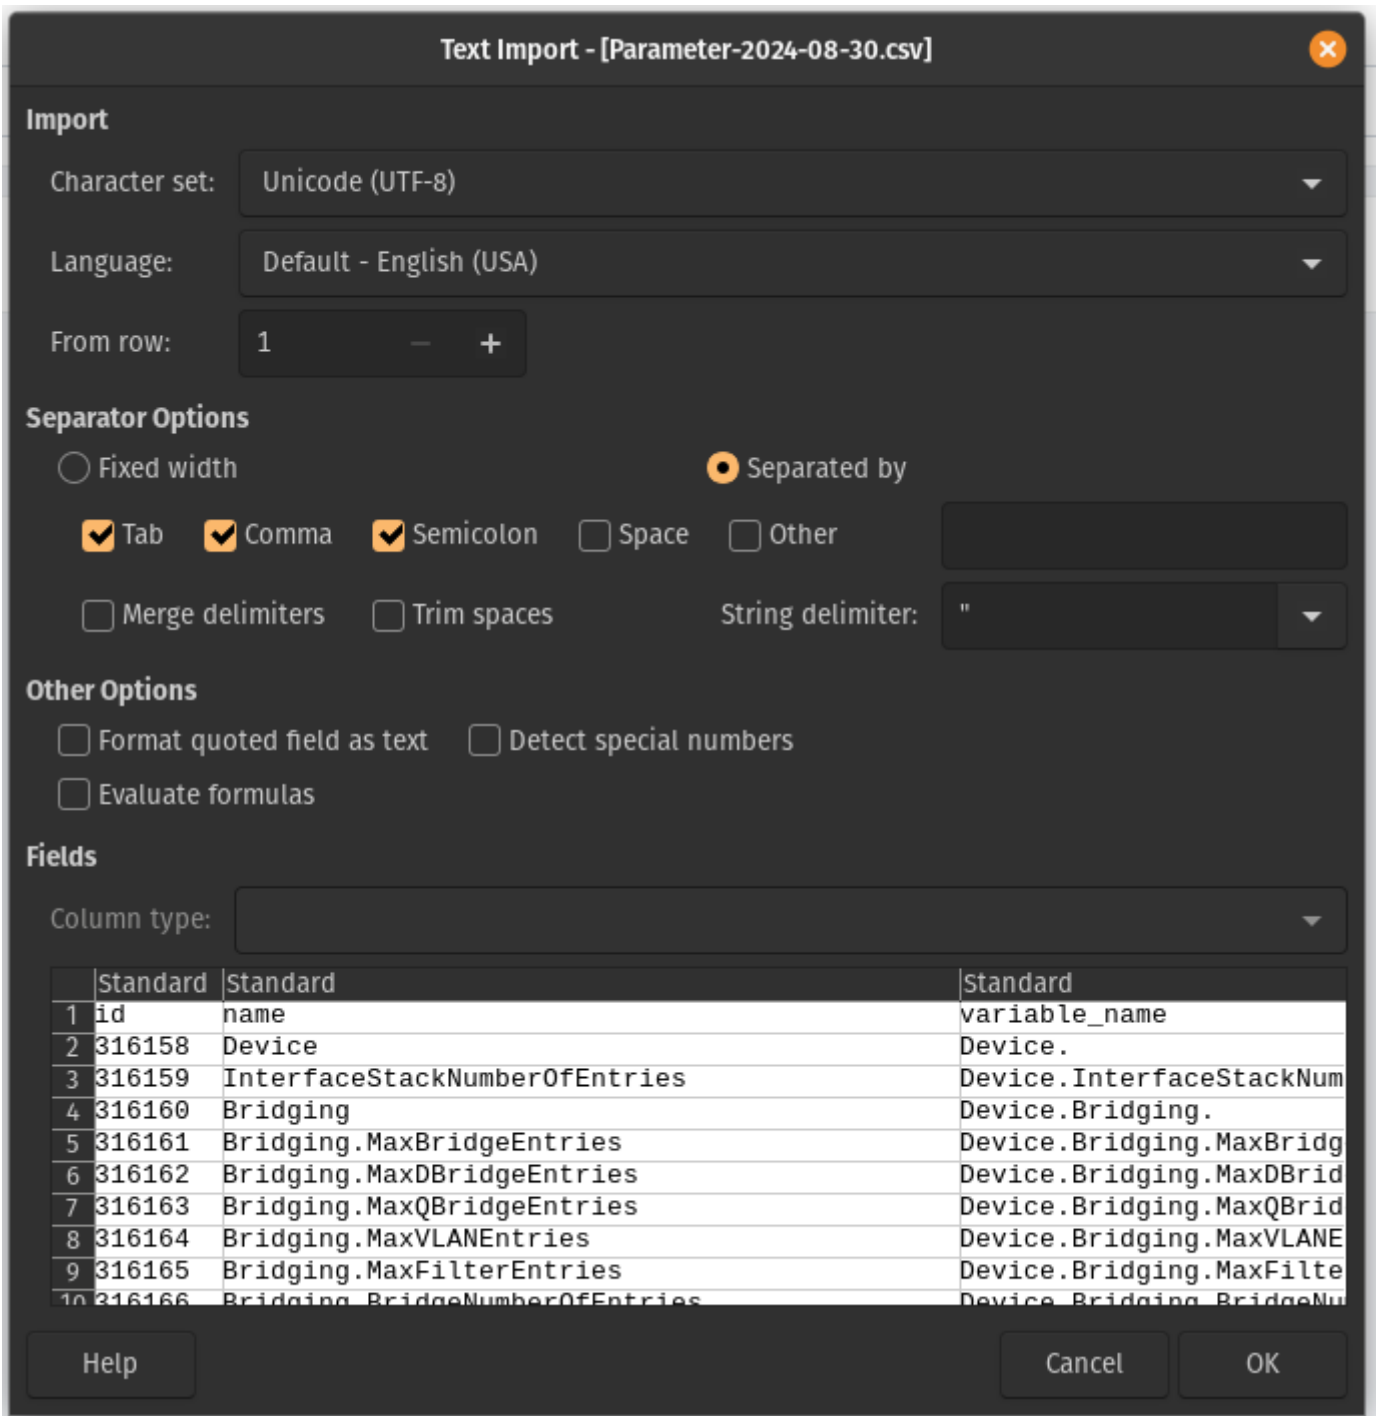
Text Import - [Parameter-2024-08-30.csv]

Import

Character set: Unicode (UTF-8)

Language: Default - English (USA)

From row: 1 − +

Separator Options

Fixed width

Separated by

Tab Comma Semicolon Space Other

Merge delimiters Trim spaces String delimiter: "

Other Options

Format quoted field as text Detect special numbers

Evaluate formulas

Fields

Column type:

| | Standard | Standard | Standard |
|---|---|---|---|
| 1 | id | name | variable_name |
| 2 | 316158 | Device | Device. |
| 3 | 316159 | InterfaceStackNumberOfEntries | Device.InterfaceStackNum |
| 4 | 316160 | Bridging | Device.Bridging. |
| 5 | 316161 | Bridging.MaxBridgeEntries | Device.Bridging.MaxBridg |
| 6 | 316162 | Bridging.MaxDBridgeEntries | Device.Bridging.MaxDBrid |
| 7 | 316163 | Bridging.MaxQBridgeEntries | Device.Bridging.MaxQBrid |
| 8 | 316164 | Bridging.MaxVLANEntries | Device.Bridging.MaxVLANE |
| 9 | 316165 | Bridging.MaxFilterEntries | Device.Bridging.MaxFilte |
| 10 | 316166 | Bridging.BridgeNumberOfEntries | Device.Bridging.BridgeNu |

Help Cancel OK